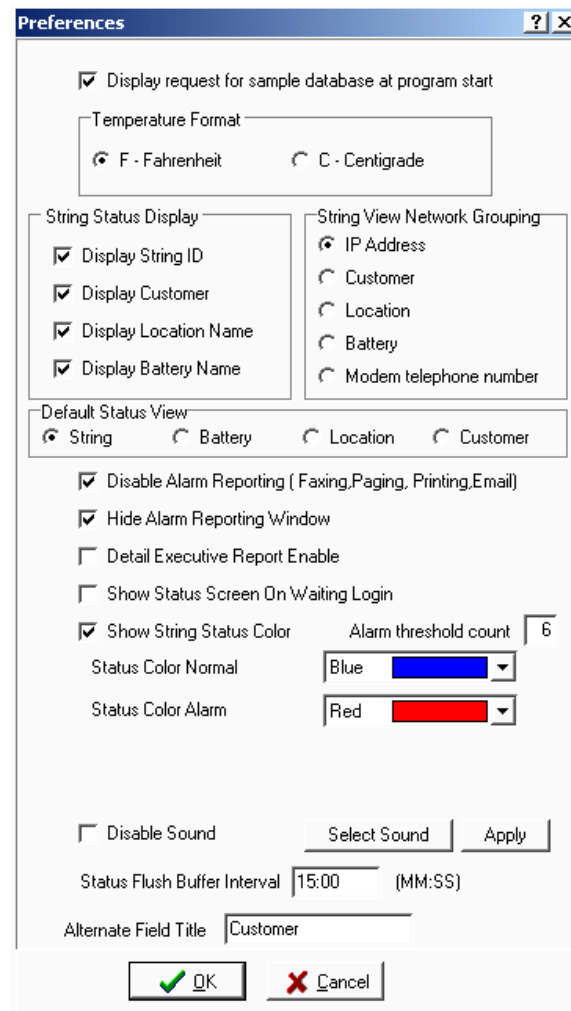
Preferences ? X

Display request for sample database at program start

Temperature Format
F - Fahrenheit
C - Centigrade

String Status Display
Display String ID
Display Customer
Display Location Name
Display Battery Name

String View Network Grouping
IP Address
Customer
Location
Battery
Modem telephone number

Default Status View
String
Battery
Location
Customer

Disable Alarm Reporting ( Faxing,Paging, Printing,Email)
Hide Alarm Reporting Window
Detail Executive Report Enable
Show Status Screen On Waiting Login
Show String Status Color
Alarm threshold count 6
Status Color Normal Blue
Status Color Alarm Red

Disable Sound
Select Sound
Apply
Status Flush Buffer Interval 15:00 (MM:SS)
Alternate Field Title Customer

OK
Cancel